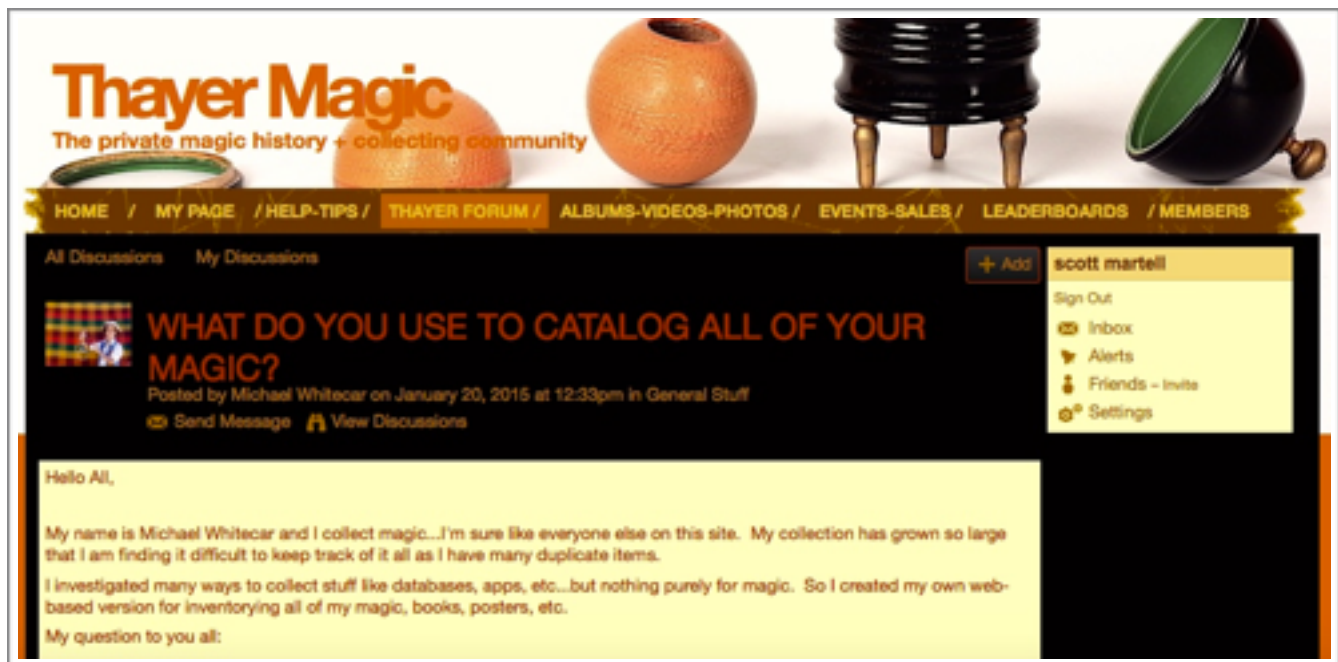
Thayer Magic
The private magic history + collecting community

HOME / MY PAGE / HELP-TIPS / THAYER FORUM / ALBUMS-VIDEOS-PHOTOS / EVENTS-SALES / LEADERBOARDS / MEMBERS

All Discussions My Discussions

+ Add

WHAT DO YOU USE TO CATALOG ALL OF YOUR MAGIC?
Posted by Michael Whitecar on January 20, 2015 at 12:33pm in General Stuff
Send Message View Discussions

scott martell
Sign Out
Inbox
Alerts
Friends – Invite
Settings

Hello All,

My name is Michael Whitecar and I collect magic...I'm sure like everyone else on this site. My collection has grown so large that I am finding it difficult to keep track of it all as I have many duplicate items.

I investigated many ways to collect stuff like databases, apps, etc...but nothing purely for magic. So I created my own web-based version for inventorying all of my magic, books, posters, etc.

My question to you all: